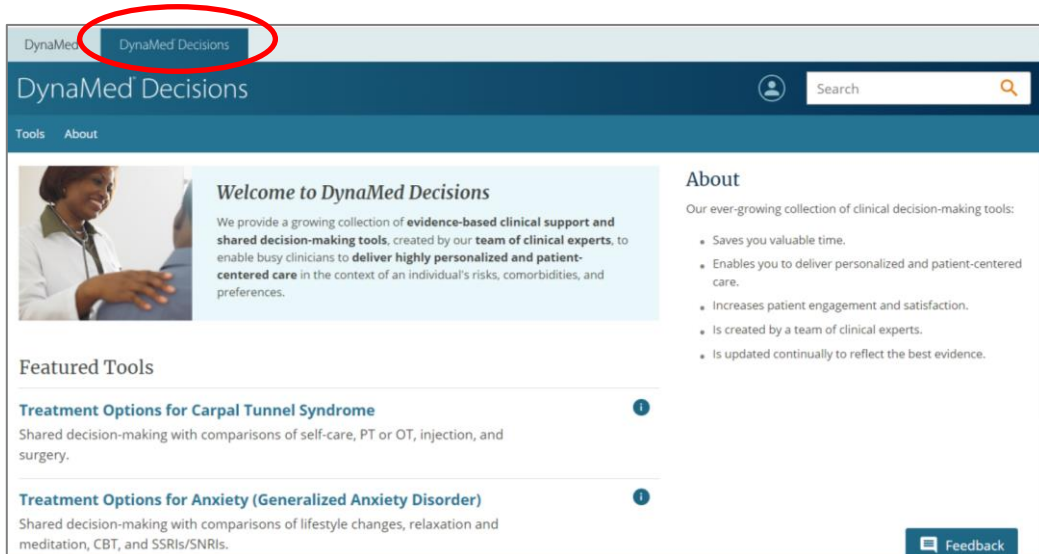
DynaMed DynaMed Decisions

DynaMed Decisions

Search

Tools About

Welcome to DynaMed Decisions

We provide a growing collection of evidence-based clinical support and shared decision-making tools, created by our team of clinical experts, to enable busy clinicians to deliver highly personalized and patient-centered care in the context of an individual's risks, comorbidities, and preferences.

Featured Tools

Treatment Options for Carpal Tunnel Syndrome

Shared decision-making with comparisons of self-care, PT or OT, injection, and surgery.

Treatment Options for Anxiety (Generalized Anxiety Disorder)

Shared decision-making with comparisons of lifestyle changes, relaxation and meditation, CBT, and SSRIs/SNRIs.

About

Our ever-growing collection of clinical decision-making tools:

- Saves you valuable time.
- Enables you to deliver personalized and patient-centered care.
- Increases patient engagement and satisfaction.
- Is created by a team of clinical experts.
- Is updated continually to reflect the best evidence.

Feedback